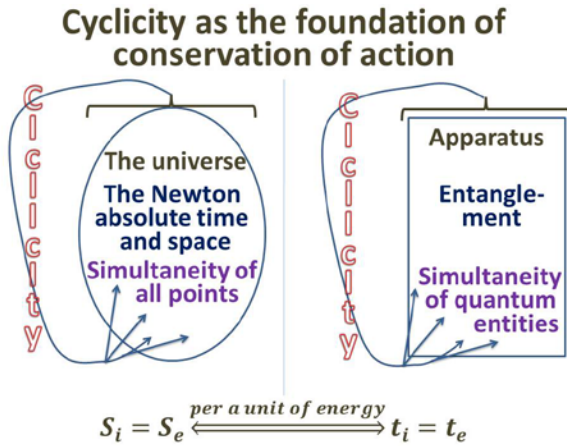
Cyclicity as the foundation of conservation of action

C
i
c
l
i
c
i
t
y

The universe

The Newton absolute time and space

Simultaneity of all points

C
i
c
l
i
c
i
t
y

Apparatus

Entanglement

Simultaneity of quantum entities

$S_i = S_e \overset{per\ a\ unit\ of\ energy}{\Longleftrightarrow} t_i = t_e$